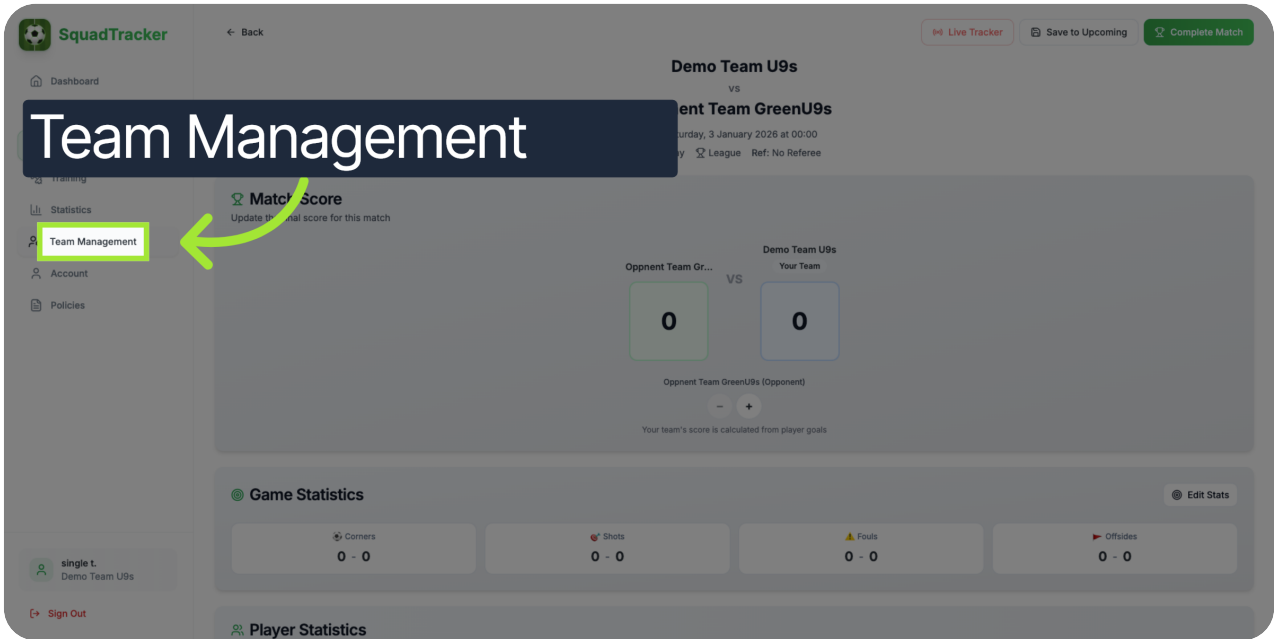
SquadTracker

Dashboard

Team Management

Training

Statistics

Team Management

Account

Policies

single t.
Demo Team U9s

Sign Out

← Back

Live Tracker

Save to Upcoming

Complete Match

Demo Team U9s

vs

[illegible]nent Team GreenU9s

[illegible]urday, 3 January 2026 at 00:00

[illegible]y League Ref: No Referee

Match Score

Update th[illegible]nal score for this match

Oppnent Team Gr...

VS

Demo Team U9s

Your Team

0

0

Oppnent Team GreenU9s (Opponent)

−

+

Your team's score is calculated from player goals

Game Statistics

Edit Stats

| Corners | Shots | Fouls | Offsides |
|---|---|---|---|
| 0 - 0 | 0 - 0 | 0 - 0 | 0 - 0 |

Player Statistics